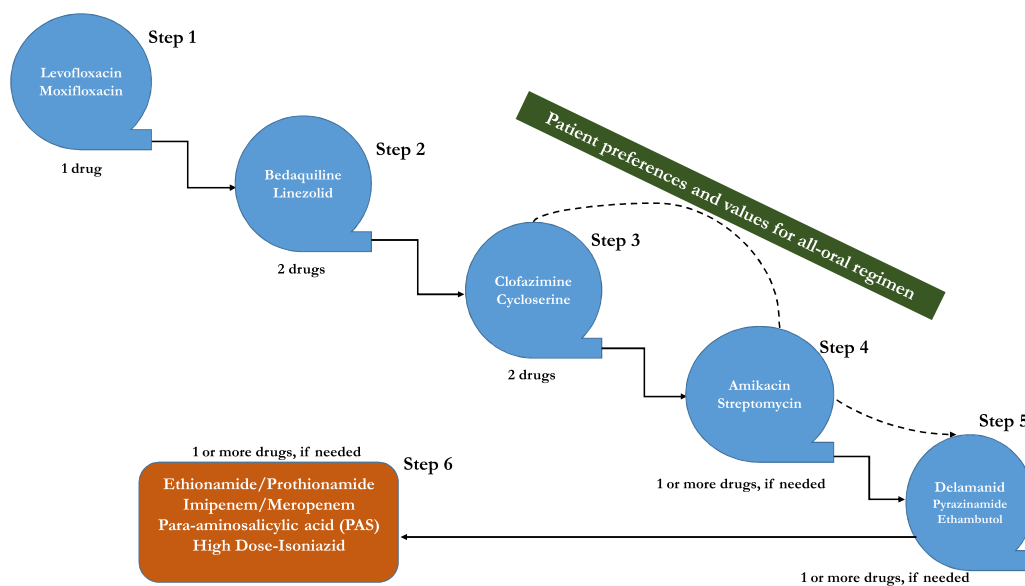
Step 1

Levofloxacin
Moxifloxacin

1 drug

Step 2

Bedaquiline
Linezolid

2 drugs

Patient preferences and values for all-oral regimen

Step 3

Clofazimine
Cycloserine

2 drugs

Step 4

Amikacin
Streptomycin

1 or more drugs, if needed

Step 5

Delamanid
Pyrazinamide
Ethambutol

1 or more drugs, if needed

1 or more drugs, if needed

Step 6

Ethionamide/Prothionamide
Imipenem/Meropenem
Para-aminosalicylic acid (PAS)
High Dose-Isoniazid